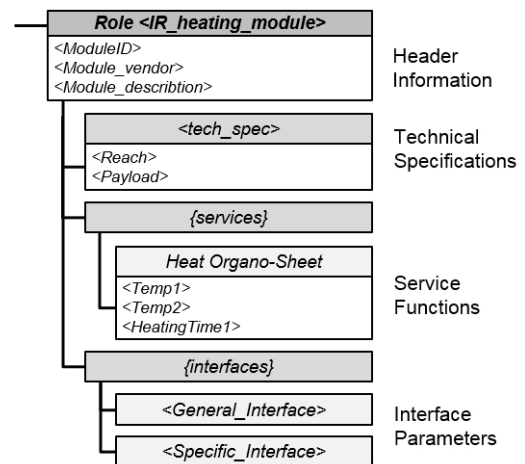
Role <IR_heating_module>

<ModuleID>
<Module_vendor>
<Module_describtion>

Header Information

<tech_spec>

<Reach>
<Payload>

Technical Specifications

{services}

Heat Organo-Sheet

<Temp1>
<Temp2>
<HeatingTime1>

Service Functions

{interfaces}

<General_Interface>

<Specific_Interface>

Interface Parameters